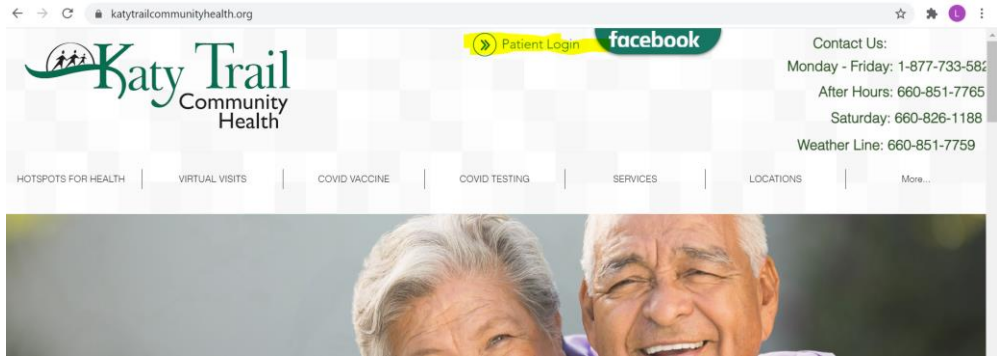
katytrailcommunityhealth.org

L

Katy Trail Community Health

Patient Login

facebook

Contact Us:
Monday - Friday: 1-877-733-582
After Hours: 660-851-7765
Saturday: 660-826-1188
Weather Line: 660-851-7759

HOTSPOTS FOR HEALTH | VIRTUAL VISITS | COVID VACCINE | COVID TESTING | SERVICES | LOCATIONS | More...